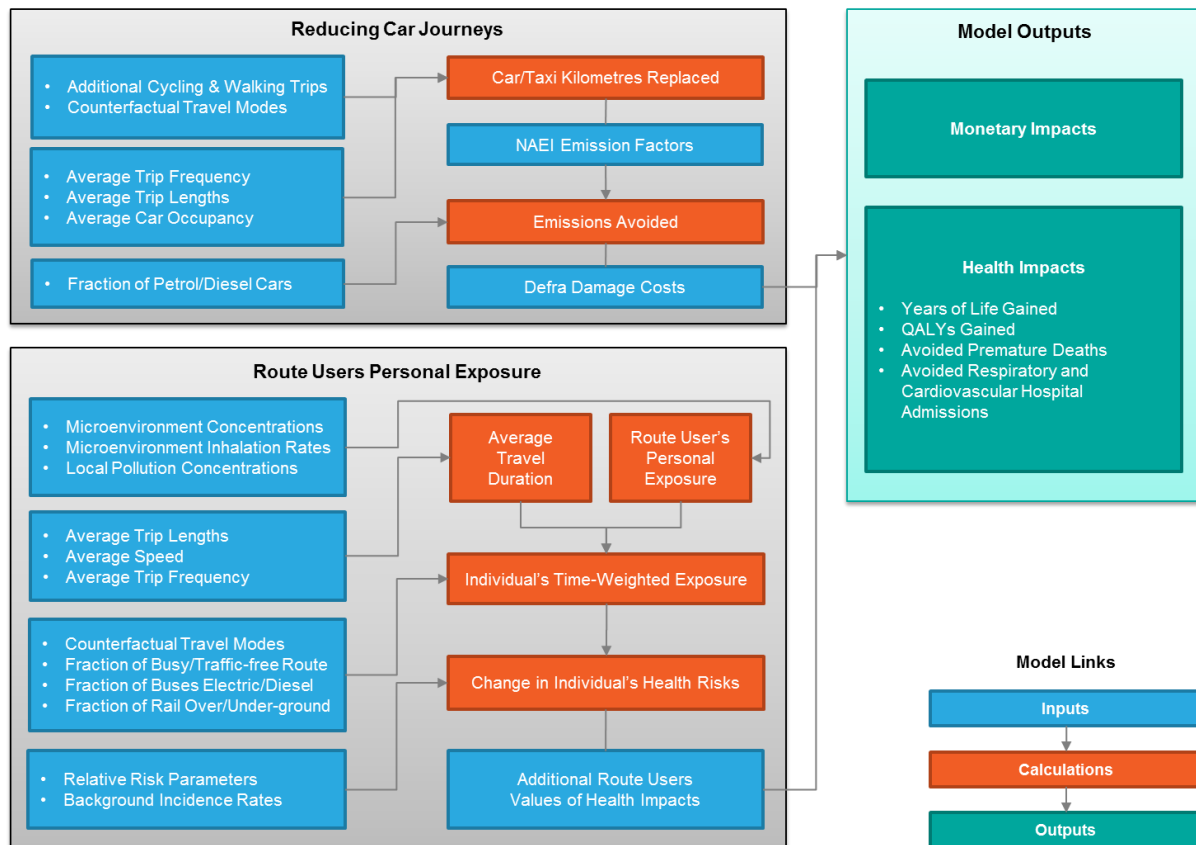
Reducing Car Journeys

- Additional Cycling & Walking Trips
- Counterfactual Travel Modes

- Average Trip Frequency
- Average Trip Lengths
- Average Car Occupancy

- Fraction of Petrol/Diesel Cars

Car/Taxi Kilometres Replaced

NAEI Emission Factors

Emissions Avoided

Defra Damage Costs

Route Users Personal Exposure

- Microenvironment Concentrations
- Microenvironment Inhalation Rates
- Local Pollution Concentrations

- Average Trip Lengths
- Average Speed
- Average Trip Frequency

- Counterfactual Travel Modes
- Fraction of Busy/Traffic-free Route
- Fraction of Buses Electric/Diesel
- Fraction of Rail Over/Under-ground

- Relative Risk Parameters
- Background Incidence Rates

Average Travel Duration

Route User's Personal Exposure

Individual's Time-Weighted Exposure

Change in Individual's Health Risks

Additional Route Users Values of Health Impacts

Model Outputs

Monetary Impacts

Health Impacts

- Years of Life Gained
- QALYs Gained
- Avoided Premature Deaths
- Avoided Respiratory and Cardiovascular Hospital Admissions

Model Links

Inputs

Calculations

Outputs